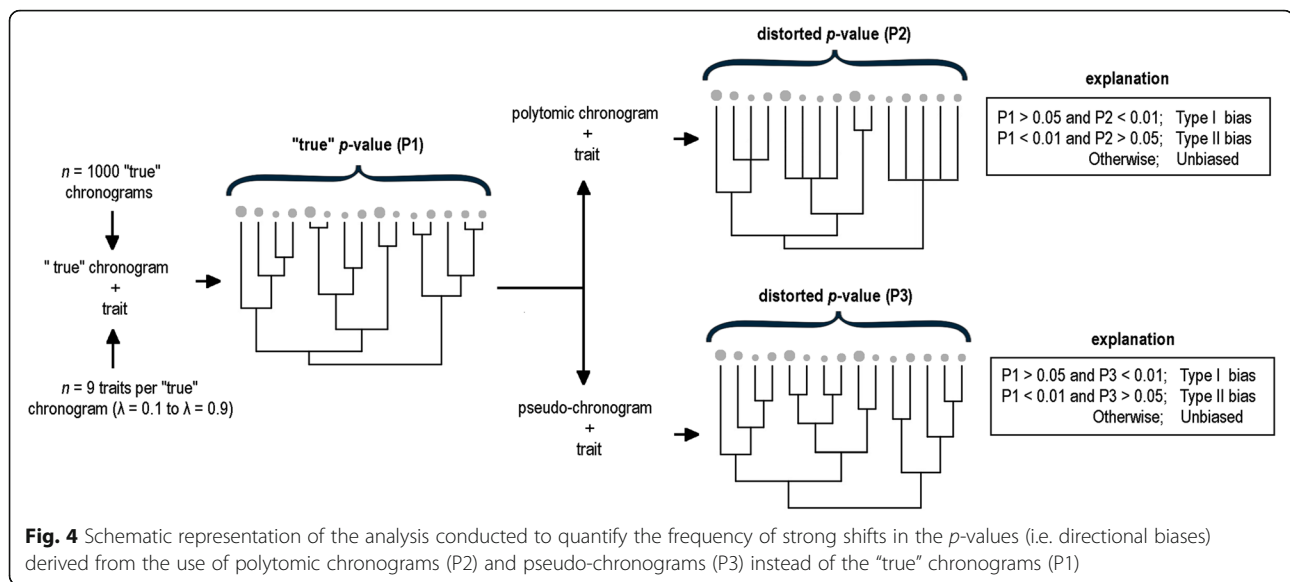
$n$ = 1000 "true" chronograms

" true" chronogram + trait

$n$ = 9 traits per "true" chronogram (λ = 0.1 to λ = 0.9)

"true" $p$-value (P1)

polytomic chronogram + trait

pseudo-chronogram + trait

distorted $p$-value (P2)

explanation

P1 > 0.05 and P2 < 0.01; Type I bias
P1 < 0.01 and P2 > 0.05; Type II bias
Otherwise; Unbiased

distorted $p$-value (P3)

explanation

P1 > 0.05 and P3 < 0.01; Type I bias
P1 < 0.01 and P3 > 0.05; Type II bias
Otherwise; Unbiased

**Fig. 4** Schematic representation of the analysis conducted to quantify the frequency of strong shifts in the $p$-values (i.e. directional biases) derived from the use of polytomic chronograms (P2) and pseudo-chronograms (P3) instead of the "true" chronograms (P1)